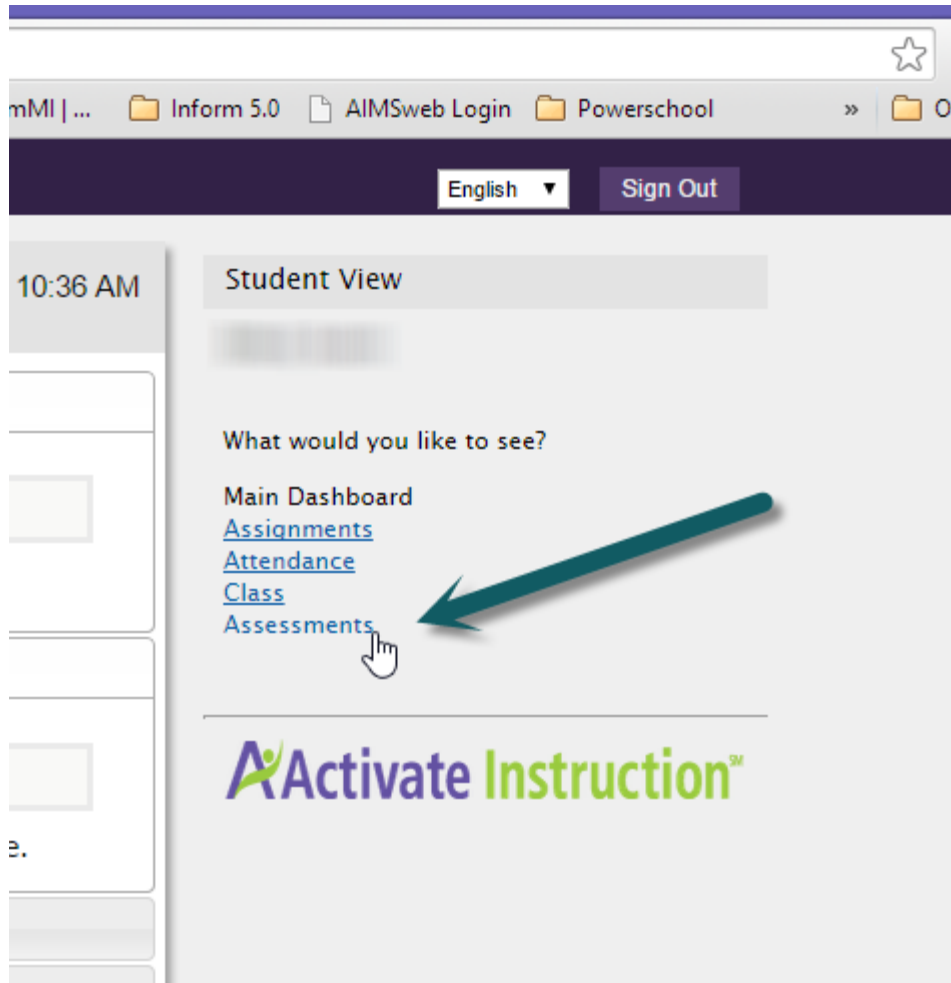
mMI | ... Inform 5.0 AIMSweb Login Powerschool » O

English ▼ Sign Out

10:36 AM

e.

Student View

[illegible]

What would you like to see?

Main Dashboard
Assignments
Attendance
Class
Assessments

Activate Instruction℠